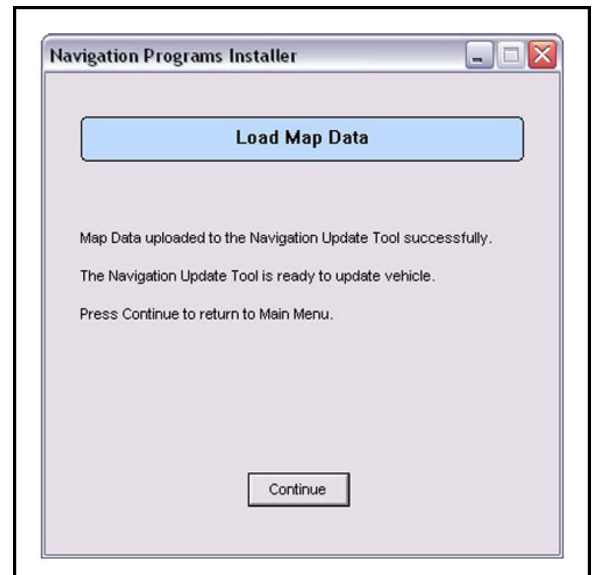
Navigation Programs Installer

Load Map Data

Map Data uploaded to the Navigation Update Tool successfully.

The Navigation Update Tool is ready to update vehicle.

Press Continue to return to Main Menu.

Continue